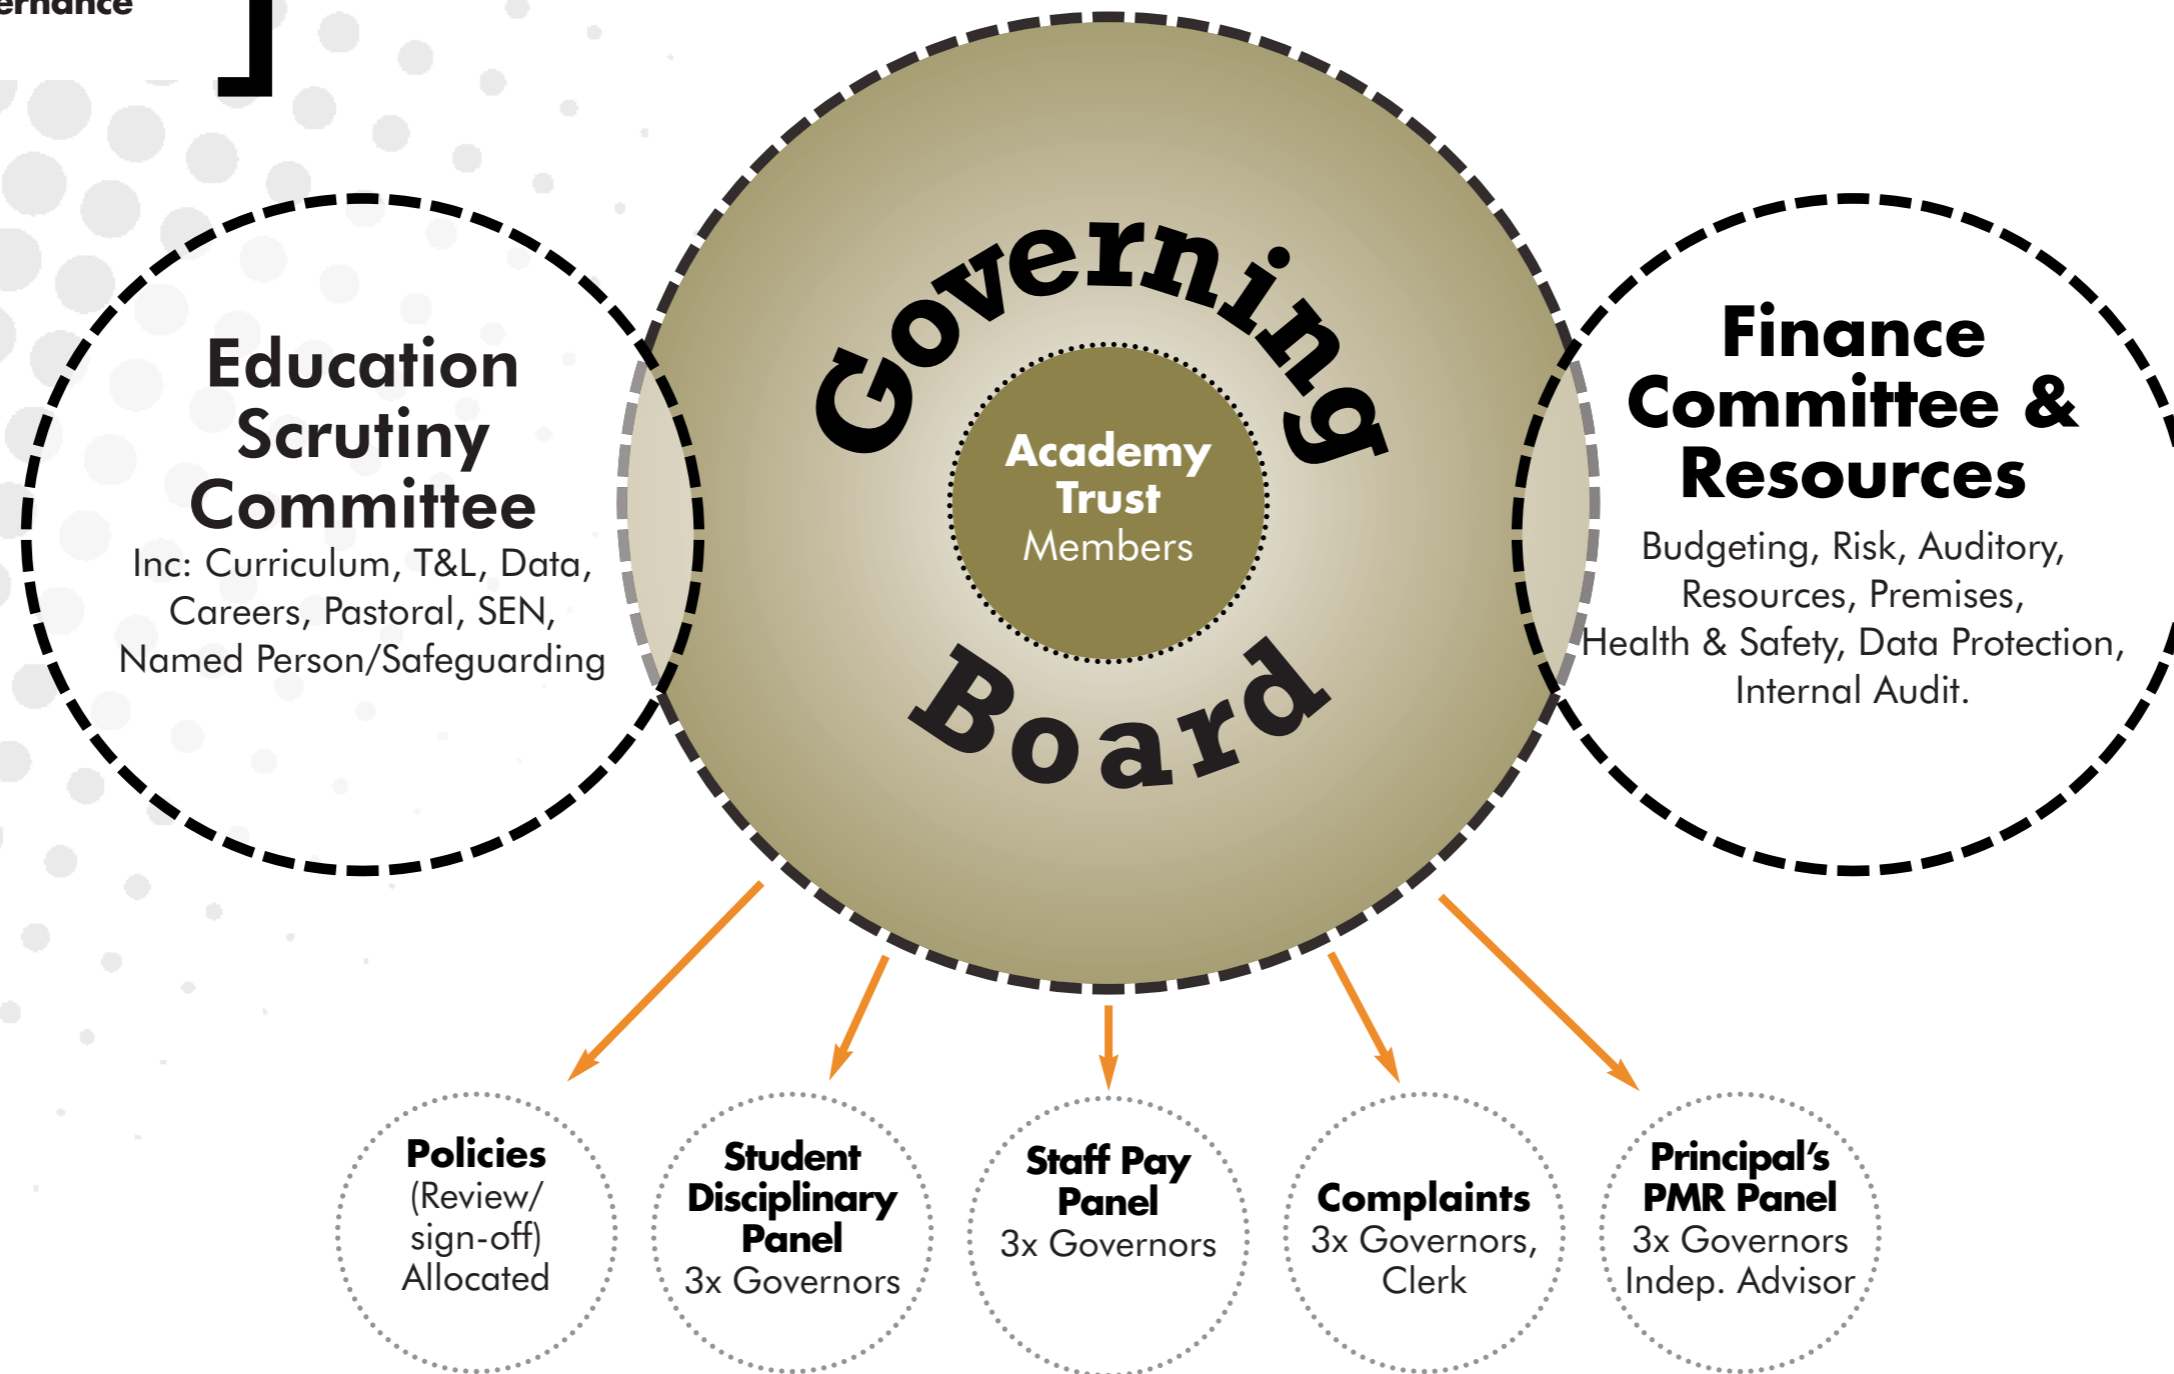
ernance

Education Scrutiny Committee
Inc: Curriculum, T&L, Data, Careers, Pastoral, SEN, Named Person/Safeguarding

Governing

Academy Trust
Members

Board

Finance Committee & Resources
Budgeting, Risk, Auditory, Resources, Premises, Health & Safety, Data Protection, Internal Audit.

Policies
(Review/ sign-off)
Allocated

Student Disciplinary Panel
3x Governors

Staff Pay Panel
3x Governors

Complaints
3x Governors, Clerk

Principal's PMR Panel
3x Governors
Indep. Advisor